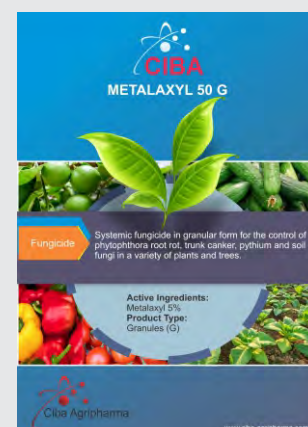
CIBA

METALAXYL 50 G

Fungicide

Systemic fungicide in granular form for the control of phytophthora root rot, trunk canker, pythium and soil fungi in a variety of plants and trees.

Active Ingredients:
Metalaxyl 5%
Product Type:
Granules (G)

Ciba Agripharma

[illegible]